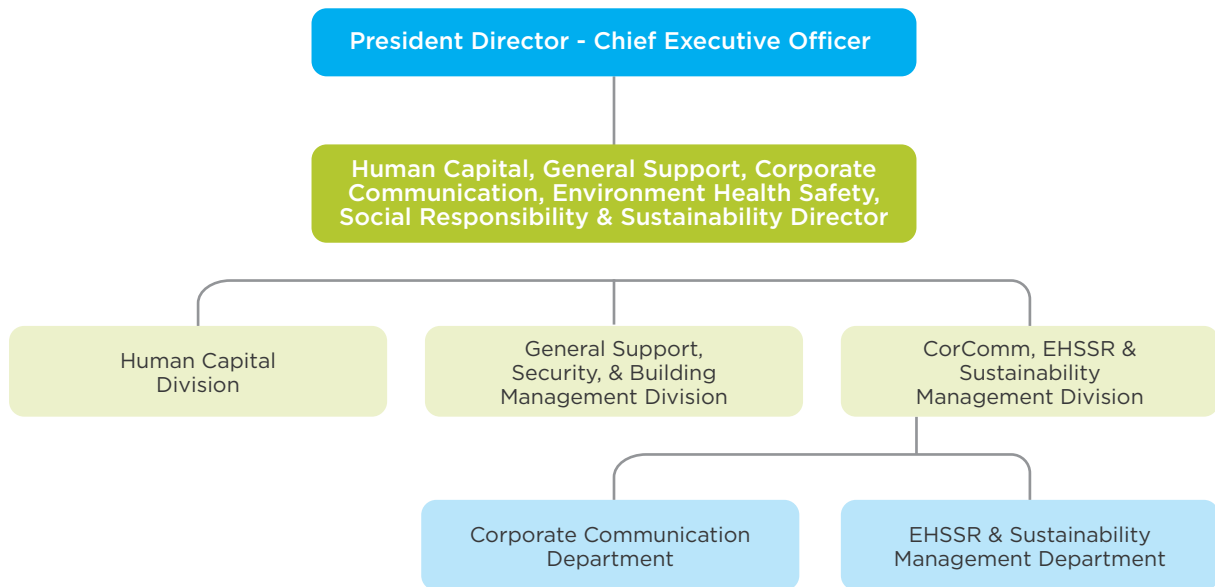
President Director - Chief Executive Officer

Human Capital, General Support, Corporate Communication, Environment Health Safety, Social Responsibility & Sustainability Director

Human Capital Division

General Support, Security, & Building Management Division

CorComm, EHSSR & Sustainability Management Division

Corporate Communication Department

EHSSR & Sustainability Management Department